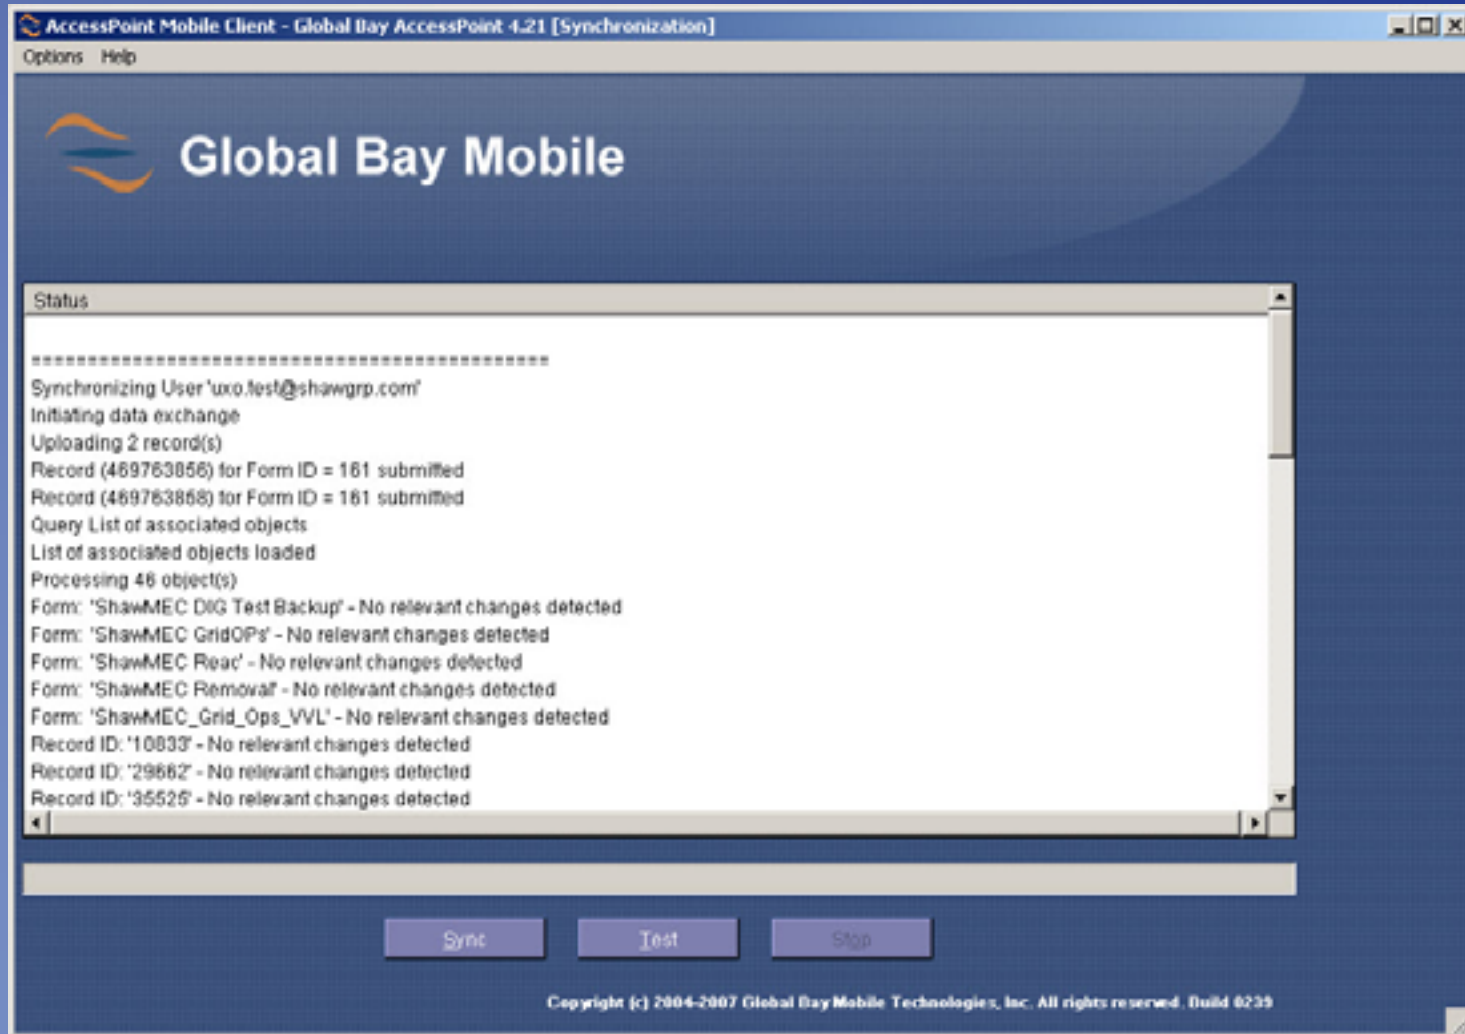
AccessPoint Mobile Client - Global Bay AccessPoint 4.21 [Synchronization]

Options Help

Global Bay Mobile

Status

==============================================

Synchronizing User 'uxo.test@shawgrp.com'

Initiating data exchange

Uploading 2 record(s)

Record (469763856) for Form ID = 161 submitted

Record (469763858) for Form ID = 161 submitted

Query List of associated objects

List of associated objects loaded

Processing 46 object(s)

Form: 'ShawMEC DIG Test Backup' - No relevant changes detected

Form: 'ShawMEC GridOPs' - No relevant changes detected

Form: 'ShawMEC Reac' - No relevant changes detected

Form: 'ShawMEC Removal' - No relevant changes detected

Form: 'ShawMEC_Grid_Ops_VVL' - No relevant changes detected

Record ID: '10833' - No relevant changes detected

Record ID: '29862' - No relevant changes detected

Record ID: '35525' - No relevant changes detected

Sync Test Stop

Copyright (c) 2004-2007 Global Bay Mobile Technologies, Inc. All rights reserved. Build 0239